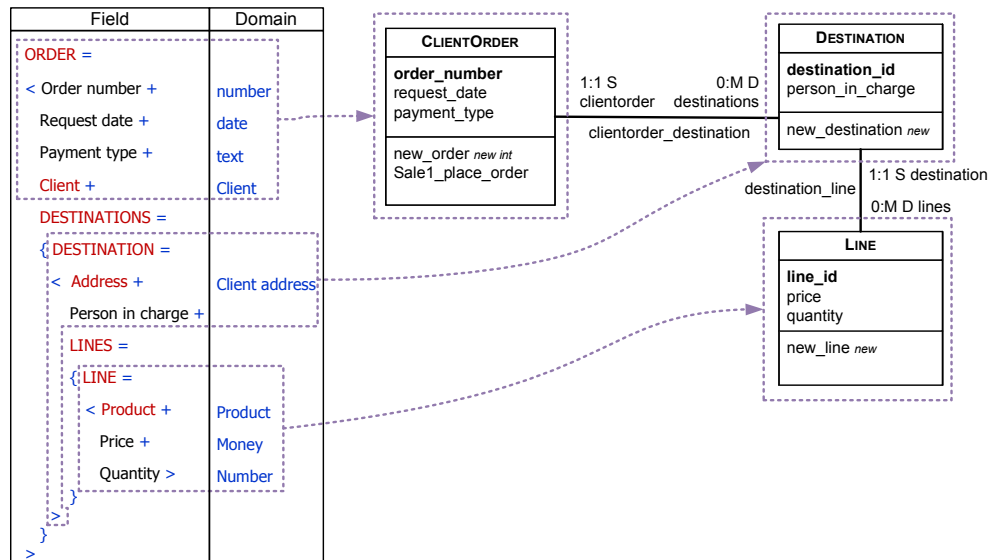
| Field | Domain |
|---|---|
| ORDER = | |
| < Order number + | number |
| Request date + | date |
| Payment type + | text |
| Client + | Client |
| DESTINATIONS = | |
| { DESTINATION = | |
| < Address + | Client address |
| Person in charge + | |
| LINES = | |
| { LINE = | |
| < Product + | Product |
| Price + | Money |
| Quantity > | Number |
| } | |
| > | |
| } | |
| > | |

CLIENTORDER

order_number
request_date
payment_type

new_order new int
Sale1_place_order

1:1 S
clientorder

0:M D
destinations

clientorder_destination

DESTINATION

destination_id
person_in_charge

new_destination new

destination_line

1:1 S destination

0:M D lines

LINE

line_id
price
quantity

new_line new